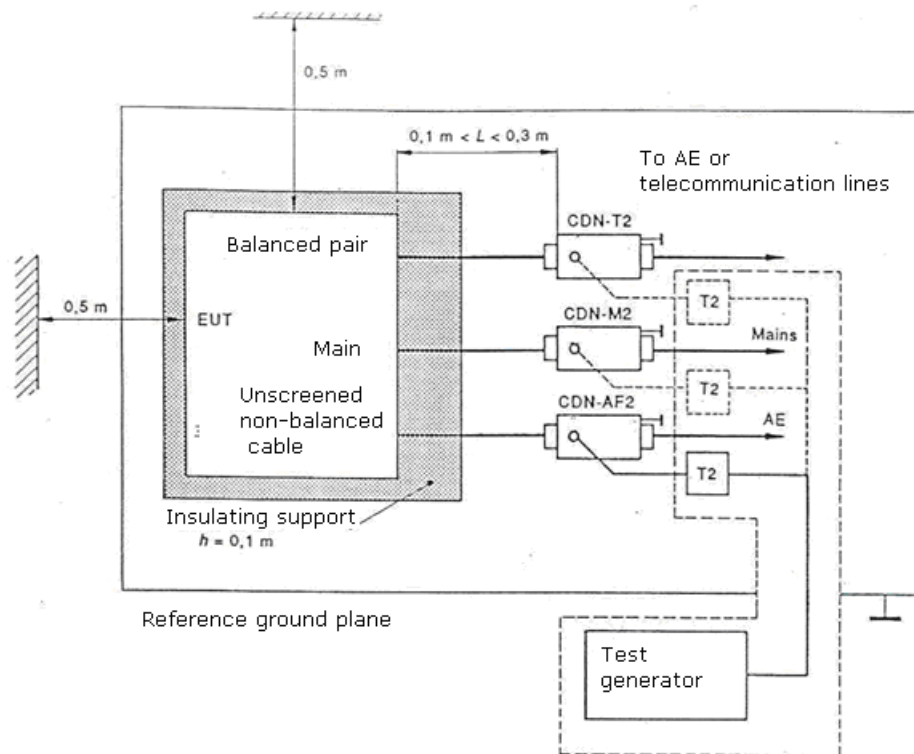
0,5 m

0,1 m < $L$ < 0,3 m

To AE or telecommunication lines

Balanced pair

CDN-T2

0,5 m

EUT

T2

CDN-M2

Main

Mains

T2

Unscreened non-balanced cable

CDN-AF2

AE

T2

Insulating support
$h$ = 0,1 m

Reference ground plane

Test generator